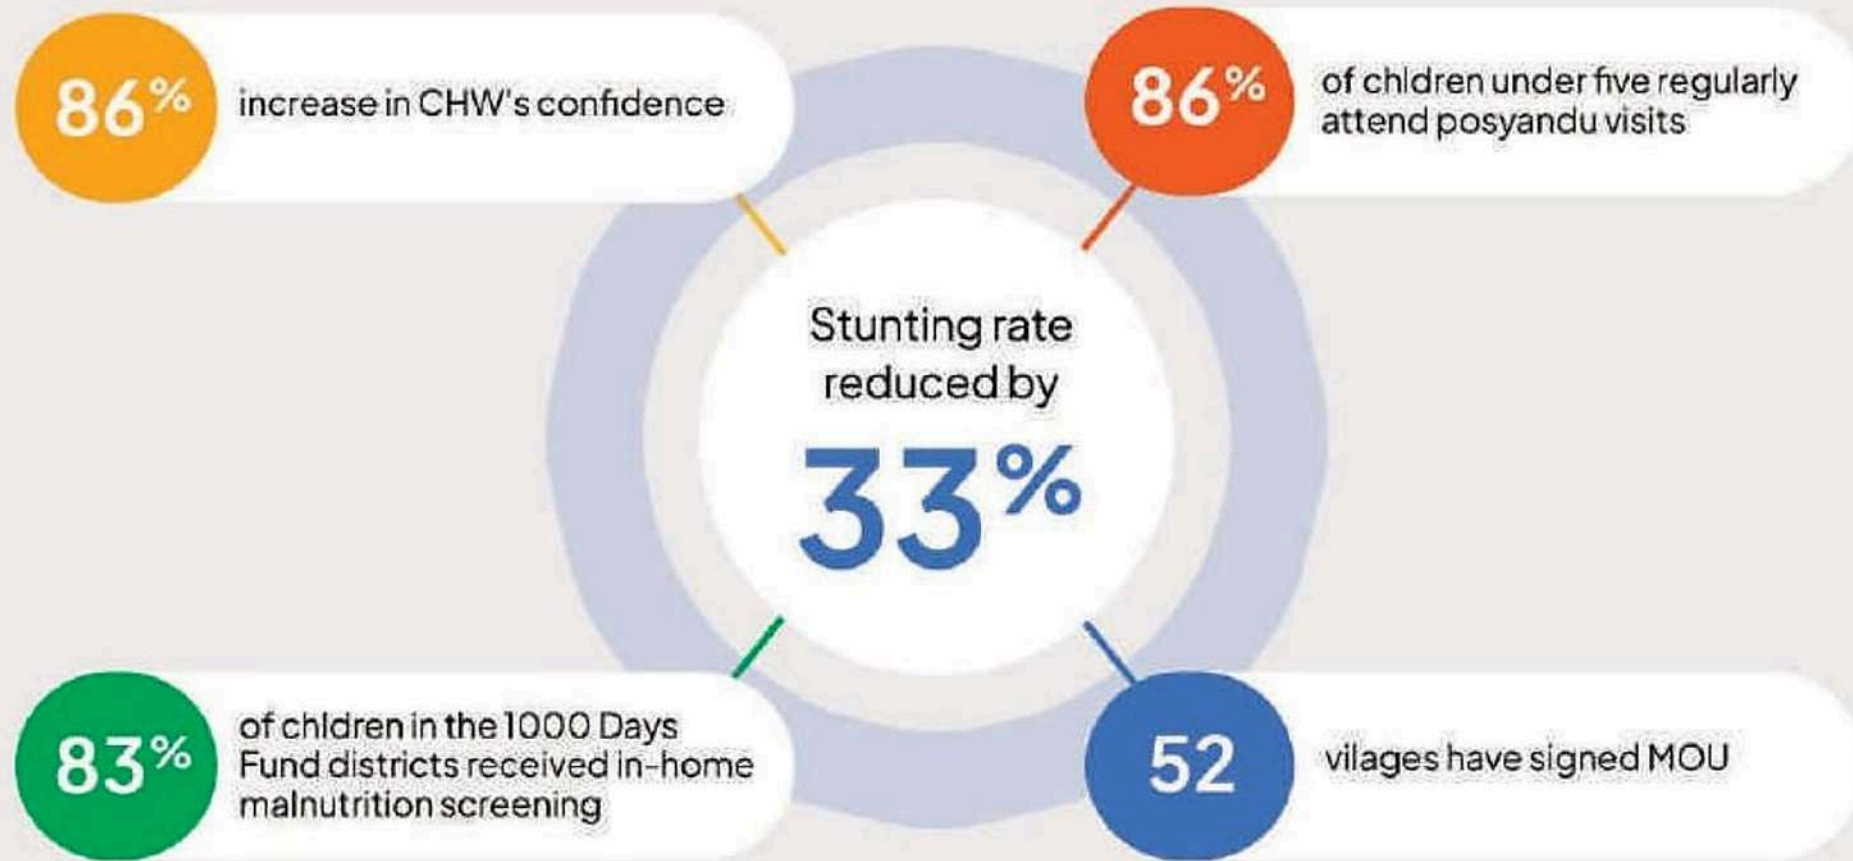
86% increase in CHW's confidence

86% of chldren under five regularly attend posyandu visits

Stunting rate reduced by 33%

83% of chldren in the 1000 Days Fund districts received in-home malnutrition screening

52 vilages have signed MOU